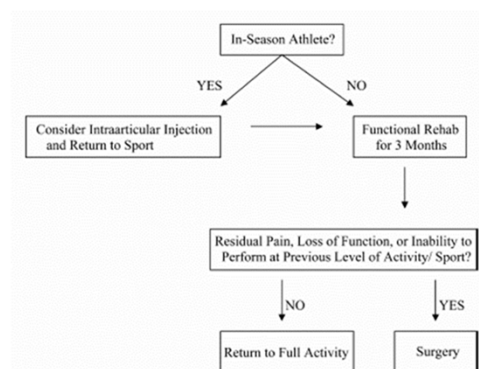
In-Season Athlete?

YES

NO

Consider Intraarticular Injection and Return to Sport

Functional Rehab for 3 Months

Residual Pain, Loss of Function, or Inability to Perform at Previous Level of Activity/ Sport?

NO

YES

Return to Full Activity

Surgery